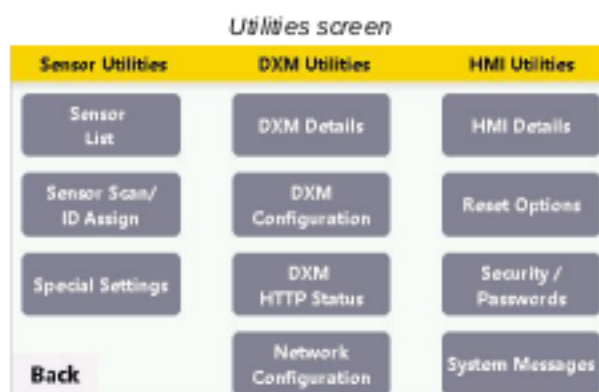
Utilities screen

| Sensor Utilities | DXM Utilities | HMI Utilities |
|---|---|---|
| Sensor List | DXM Details | HMI Details |
| Sensor Scan/ ID Assign | DXM Configuration | Reset Options |
| Special Settings | DXM HTTP Status | Security / Passwords |
| Back | Network Configuration | System Messages |